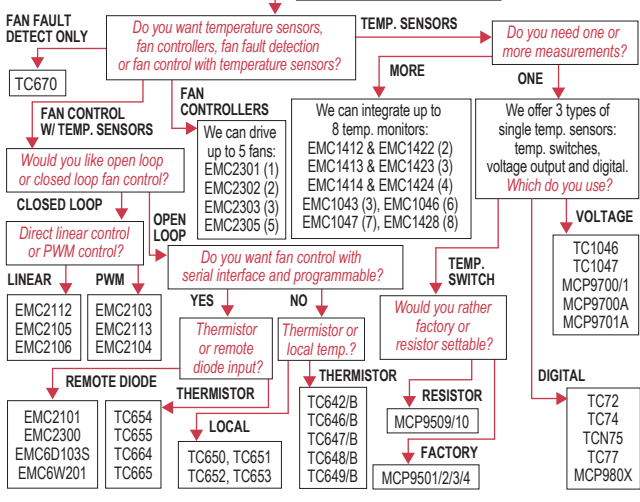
FAN FAULT DETECT ONLY

Do you want temperature sensors, fan controllers, fan fault detection or fan control with temperature sensors?

TEMP. SENSORS

Do you need one or more measurements?

TC670

FAN CONTROL W/ TEMP. SENSORS

FAN CONTROLLERS

We can drive up to 5 fans:
EMC2301 (1)
EMC2302 (2)
EMC2303 (3)
EMC2305 (5)

MORE

We can integrate up to 8 temp. monitors:
EMC1412 & EMC1422 (2)
EMC1413 & EMC1423 (3)
EMC1414 & EMC1424 (4)
EMC1043 (3), EMC1046 (6)
EMC1047 (7), EMC1428 (8)

ONE

We offer 3 types of single temp. sensors: temp. switches, voltage output and digital. Which do you use?

Would you like open loop or closed loop fan control?

CLOSED LOOP

Direct linear control or PWM control?

OPEN LOOP

LINEAR

EMC2112
EMC2105
EMC2106

PWM

EMC2103
EMC2113
EMC2104

Do you want fan control with serial interface and programmable?

YES

NO

Thermistor or remote diode input?

Thermistor or local temp.?

VOLTAGE

TC1046
TC1047
MCP9700/1
MCP9700A
MCP9701A

TEMP. SWITCH

Would you rather factory or resistor settable?

REMOTE DIODE

EMC2101
EMC2300
EMC6D103S
EMC6W201

THERMISTOR

TC654
TC655
TC664
TC665

LOCAL

TC650, TC651
TC652, TC653

THERMISTOR

TC642/B
TC646/B
TC647/B
TC648/B
TC649/B

RESISTOR

MCP9509/10

FACTORY

MCP9501/2/3/4

DIGITAL

TC72
TC74
TCN75
TC77
MCP980X